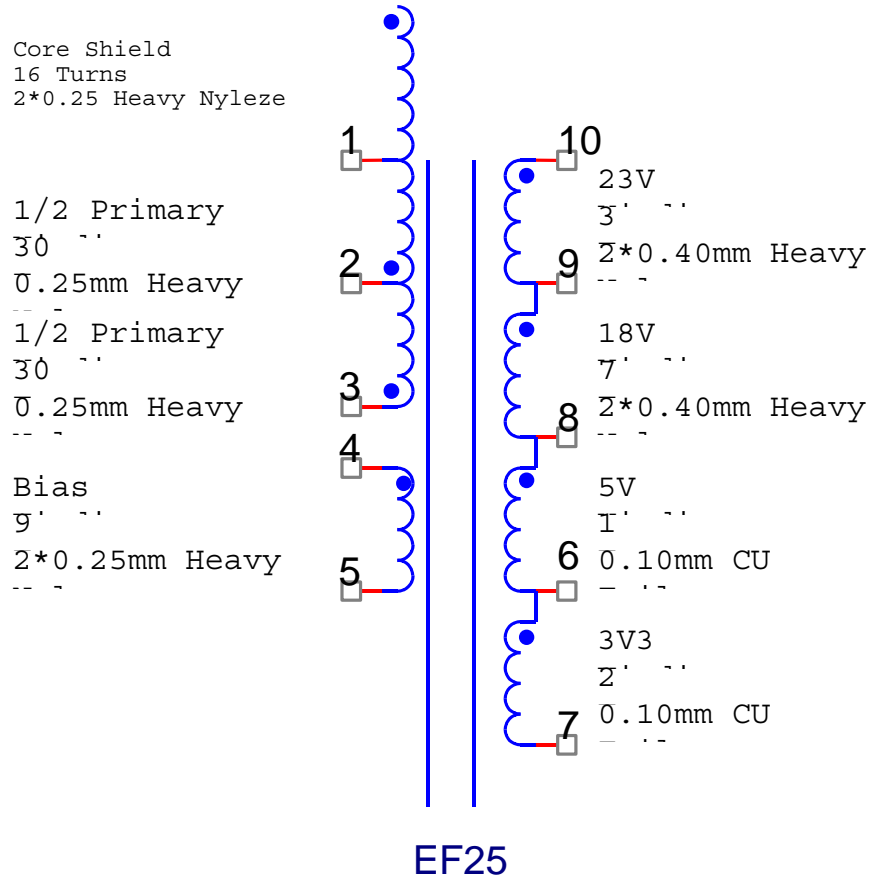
Core Shield
16 Turns
2*0.25 Heavy Nyleze

1

1/2 Primary
30 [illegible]
0.25mm Heavy
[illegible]

2

1/2 Primary
30 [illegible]
0.25mm Heavy
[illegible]

3

4

Bias
9 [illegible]
2*0.25mm Heavy
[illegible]

5

10

23V
3 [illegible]
2*0.40mm Heavy
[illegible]

9

18V
7 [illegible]
2*0.40mm Heavy
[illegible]

8

5V
1 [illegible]
0.10mm CU
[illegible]

6

3V3
2 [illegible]
0.10mm CU
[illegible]

7

EF25